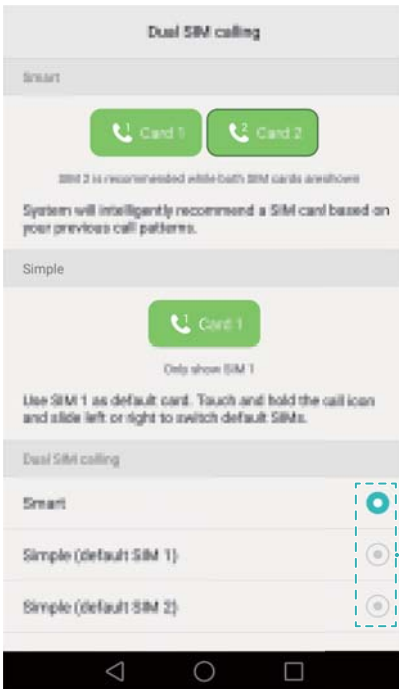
Dual SIM calling

Smart

Card 1

Card 2

SIM 2 is recommended while both SIM cards are shown

System will intelligently recommend a SIM card based on your previous call patterns.

Simple

Card 1

Only show SIM 1

Use SIM 1 as default card. Touch and hold the call icon and slide left or right to switch default SIMs.

Dual SIM calling

Smart

Simple (default SIM 1)

Simple (default SIM 2)